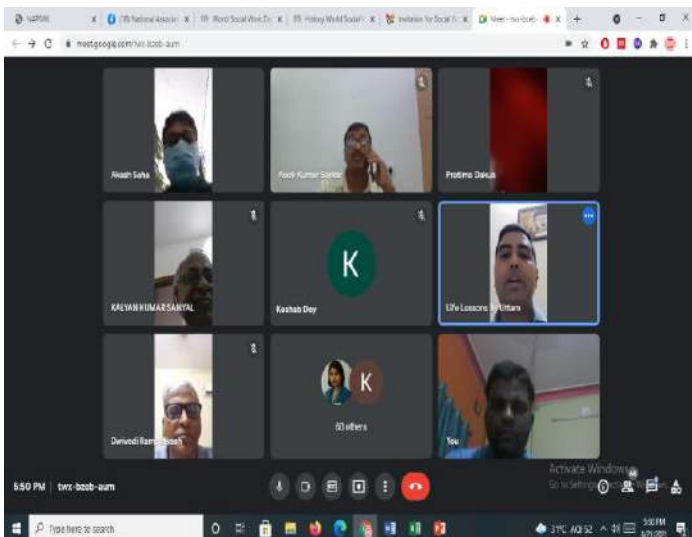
NAPSWI | (19) National Associa | World Social Work Da | History World Social | Invitation for Social | Meet – twx-bzeb-

meet.google.com/twx-bzeb-aum

Akash Saha

Pavit Kumar Sarkar

Protima Dakua

KALYAN KUMAR SANYAL

K

Kashab Dey

Life Lessons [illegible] Uttam

Dwivedi Rama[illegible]

K

60 others

You

5:50 PM | twx-bzeb-aum

Activate Windows
Go to Settings to activate Windows.

Type here to search

31°C AQI 52

5:50 PM
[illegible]